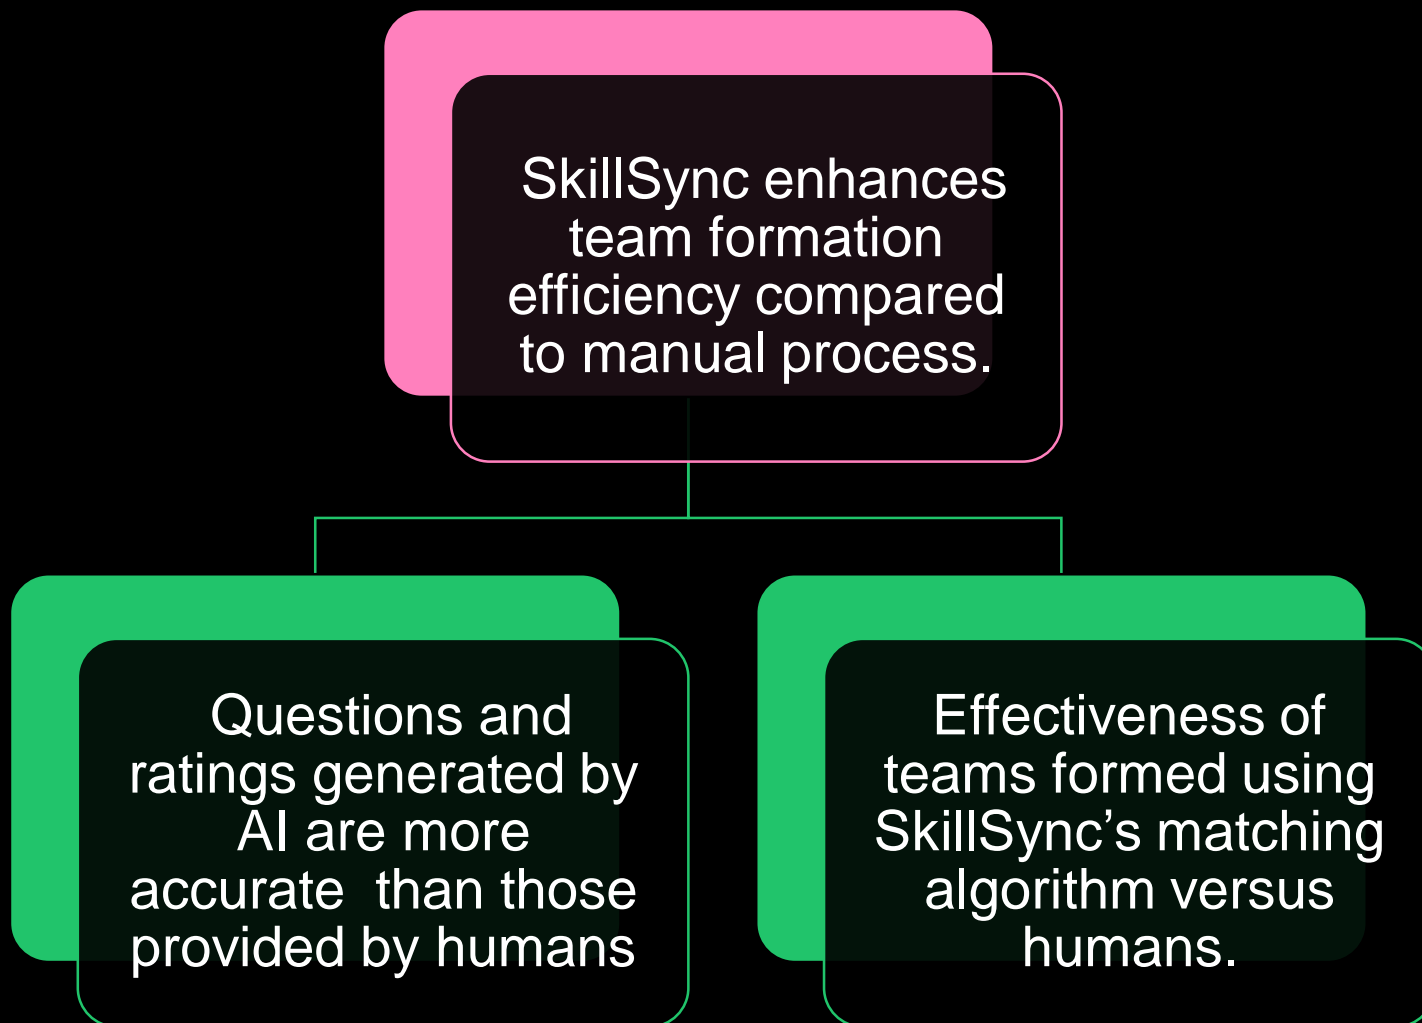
SkillSync enhances team formation efficiency compared to manual process.

Questions and ratings generated by AI are more accurate  than those provided by humans

Effectiveness of teams formed using SkillSync’s matching algorithm versus humans.